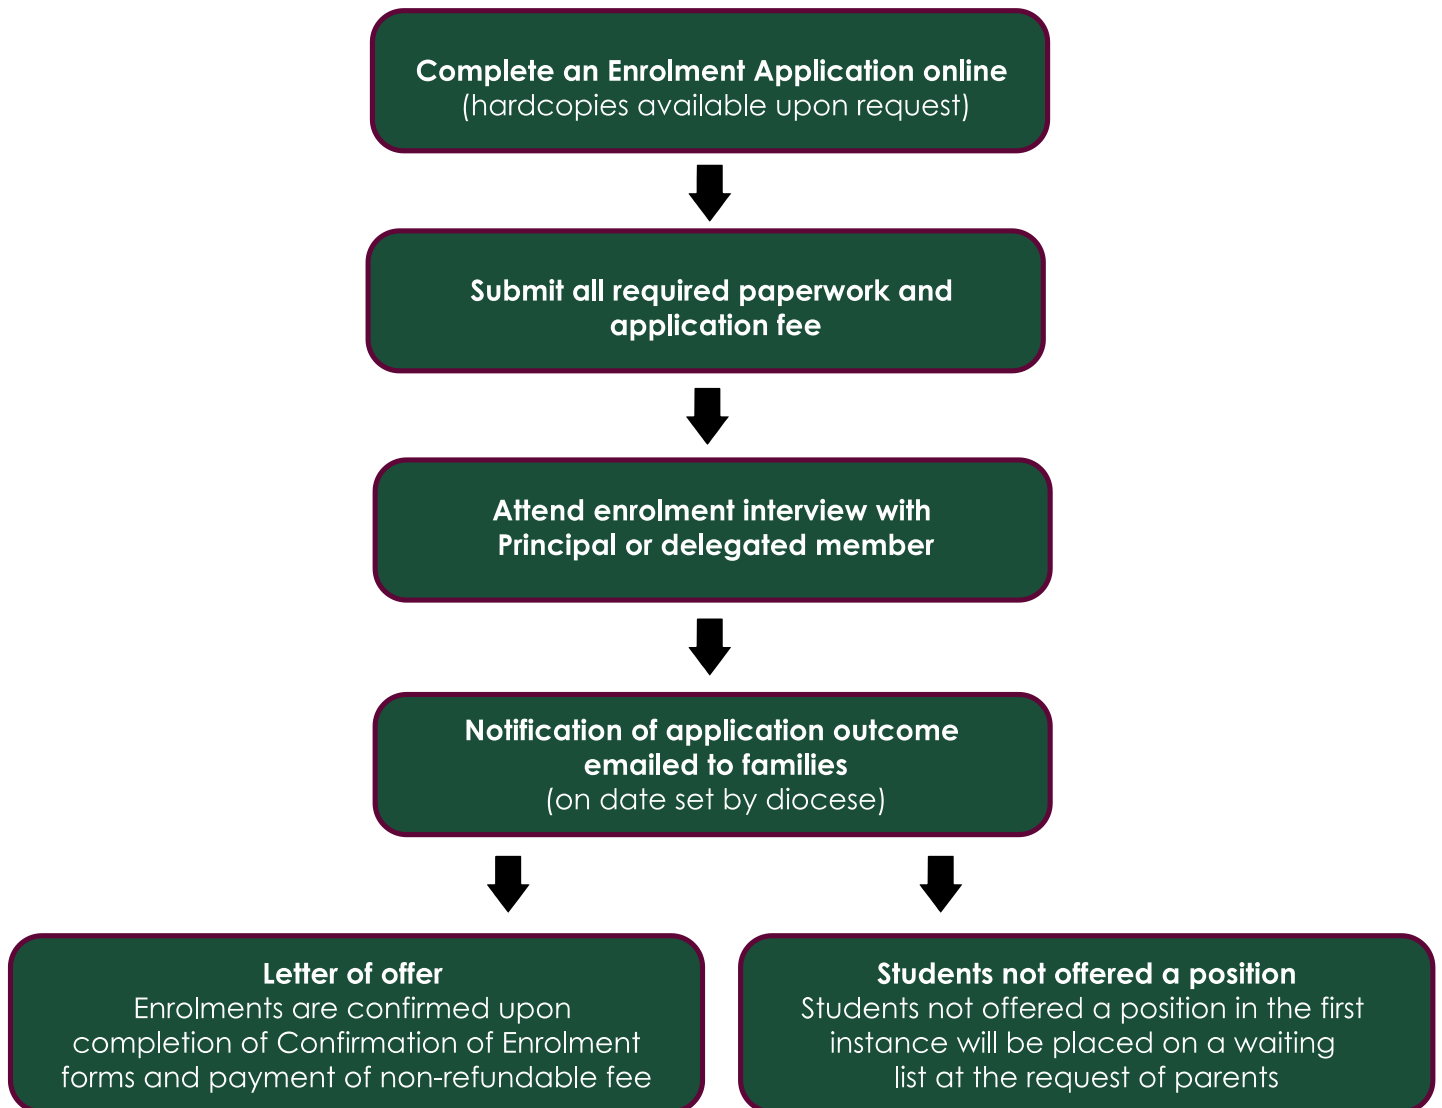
Complete an Enrolment Application online
(hardcopies available upon request)

Submit all required paperwork and application fee

Attend enrolment interview with Principal or delegated member

Notification of application outcome emailed to families
(on date set by diocese)

Letter of offer
Enrolments are confirmed upon completion of Confirmation of Enrolment forms and payment of non-refundable fee

Students not offered a position
Students not offered a position in the first instance will be placed on a waiting list at the request of parents